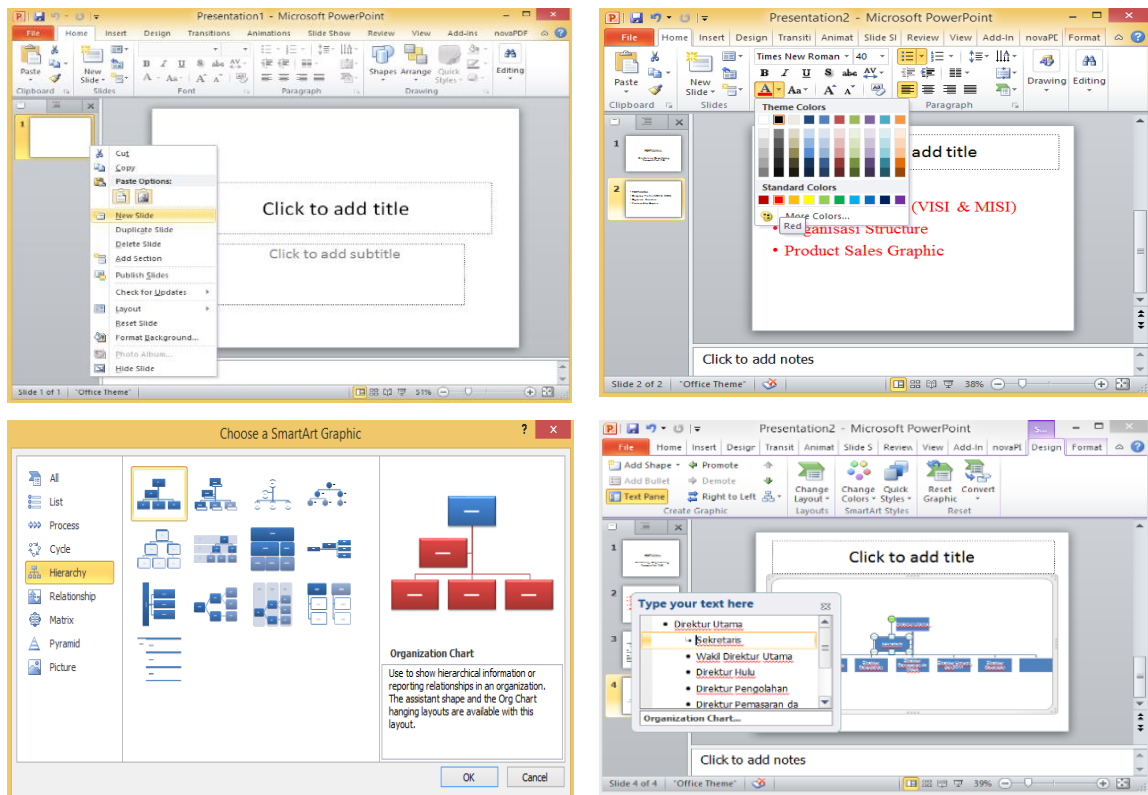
Presentation1 - Microsoft PowerPoint

File Home Insert Design Transitions Animations Slide Show Review View Add-ins novaPDF

Paste New Slide Shapes Arrange Quick Styles Editing

Clipboard Slides Font Paragraph Drawing

Cut
Copy
Paste Options:
New Slide
Duplicate Slide
Delete Slide
Add Section
Publish Slides
Check for Updates
Layout
Reset Slide
Format Background...
Photo Album...
Hide Slide

Click to add title

Click to add subtitle

Slide 1 of 1 "Office Theme" 51%

Presentation2 - Microsoft PowerPoint

File Home Insert Design Transiti Animat Slide Sl Review View Add-In novaPE Format

Times New Roman 40

Paste New Slide Drawing Editing

Clipboard Slides Paragraph

Theme Colors

Standard Colors

More Colors...

Red

add title

(VISI & MISI)

• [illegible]ganisasi Structure
• Product Sales Graphic

Click to add notes

Slide 2 of 2 "Office Theme" 38%

Choose a SmartArt Graphic

All
List
Process
Cycle
Hierarchy
Relationship
Matrix
Pyramid
Picture

Organization Chart

Use to show hierarchical information or reporting relationships in an organization. The assistant shape and the Org Chart hanging layouts are available with this layout.

OK Cancel

Presentation2 - Microsoft PowerPoint

File Home Insert Design Transit Animat Slide S Review View Add-In novaPI Design Format

Add Shape Promote
Add Bullet Demote
Text Pane Right to Left

Change Layout Change Colors Quick Styles Reset Graphic Convert

Create Graphic Layouts SmartArt Styles Reset

Click to add title

Type your text here

• Direktur Utama
• Sekretaris
• Wakil Direktur Utama
• Direktur Hulu
• Direktur Pengolahan
• Direktur Pemasaran da

Organization Chart...

Click to add notes

Slide 4 of 4 "Office Theme" 39%